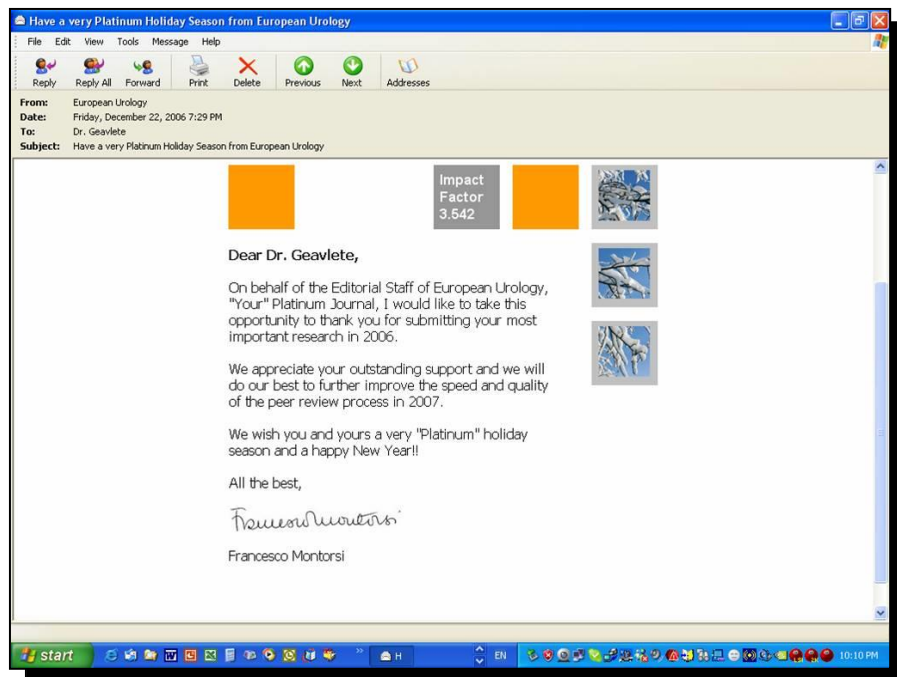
Have a very Platinum Holiday Season from European Urology

File Edit View Tools Message Help

Reply Reply All Forward Print Delete Previous Next Addresses

From: European Urology
Date: Friday, December 22, 2006 7:29 PM
To: Dr. Geavlete
Subject: Have a very Platinum Holiday Season from European Urology

Impact Factor 3.542

Dear Dr. Geavlete,

On behalf of the Editorial Staff of European Urology, "Your" Platinum Journal, I would like to take this opportunity to thank you for submitting your most important research in 2006.

We appreciate your outstanding support and we will do our best to further improve the speed and quality of the peer review process in 2007.

We wish you and yours a very "Platinum" holiday season and a happy New Year!!

All the best,

Francesco Montorsi

Francesco Montorsi

start H EN 10:10 PM